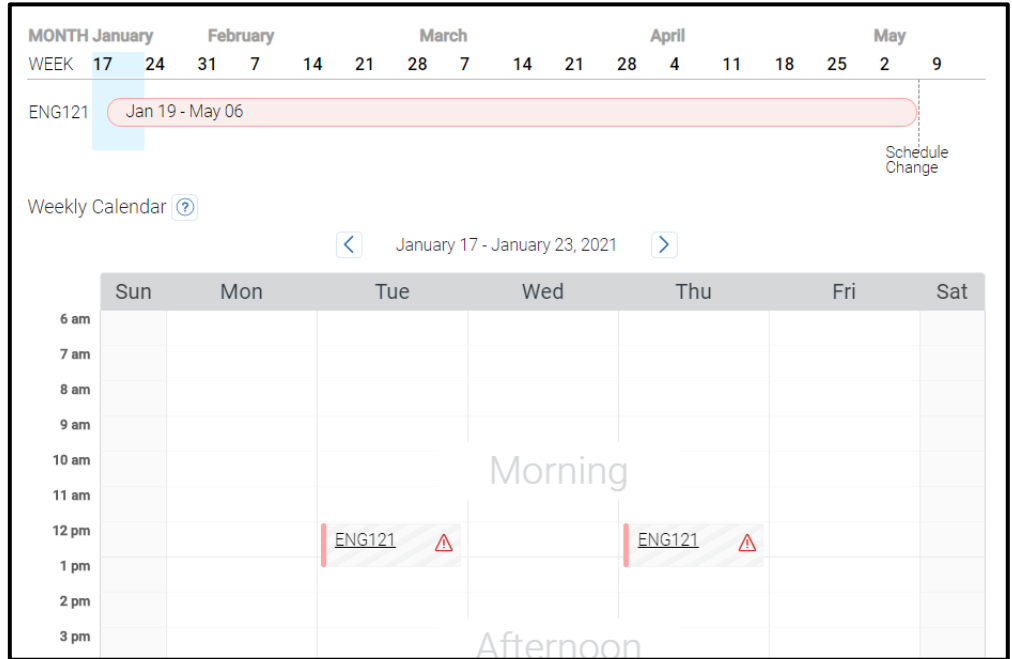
MONTH January February March April May

WEEK 17 24 31 7 14 21 28 7 14 21 28 4 11 18 25 2 9

ENG121 Jan 19 - May 06

Schedule Change

Weekly Calendar ?

< January 17 - January 23, 2021 >

| | Sun | Mon | Tue | Wed | Thu | Fri | Sat |
|---|---|---|---|---|---|---|---|
| 6 am | | | | | | | |
| 7 am | | | | | | | |
| 8 am | | | | | | | |
| 9 am | | | | | | | |
| 10 am | | | | | | | |
| 11 am | | | | | | | |
| 12 pm | | | ENG121 ⚠ | | ENG121 ⚠ | | |
| 1 pm | | | | | | | |
| 2 pm | | | | | | | |
| 3 pm | | | | | | | |

Morning

Afternoon